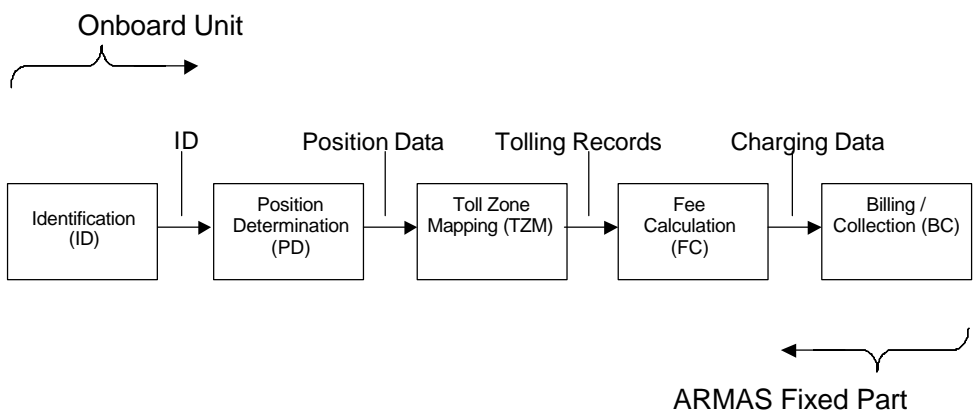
Onboard Unit

ID

Position Data

Tolling Records

Charging Data

Identification (ID)

Position Determination (PD)

Toll Zone Mapping (TZM)

Fee Calculation (FC)

Billing / Collection (BC)

ARMAS Fixed Part